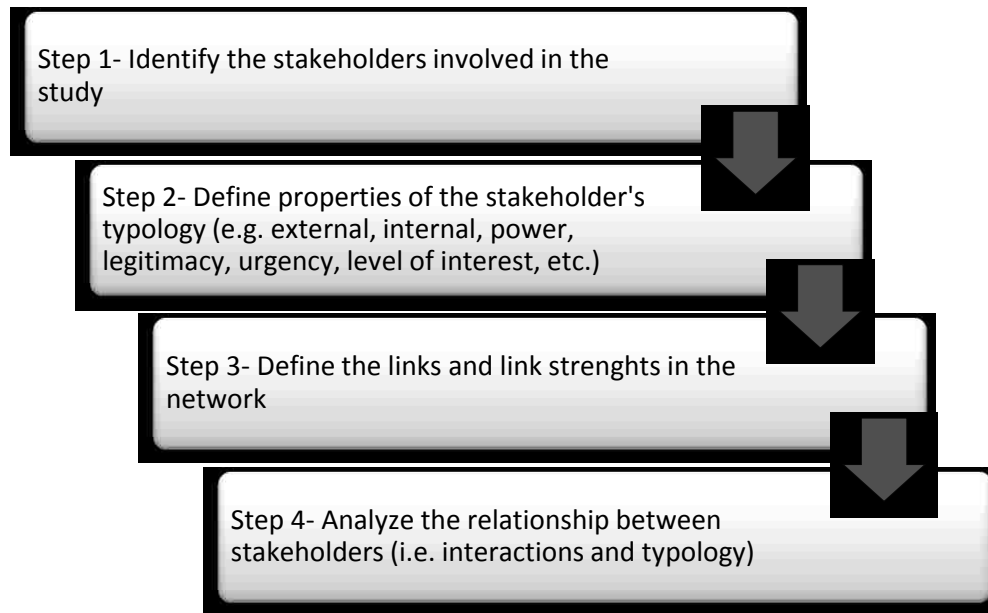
Step 1- Identify the stakeholders involved in the study

Step 2- Define properties of the stakeholder's typology (e.g. external, internal, power, legitimacy, urgency, level of interest, etc.)

Step 3- Define the links and link strenghts in the network

Step 4- Analyze the relationship between stakeholders (i.e. interactions and typology)